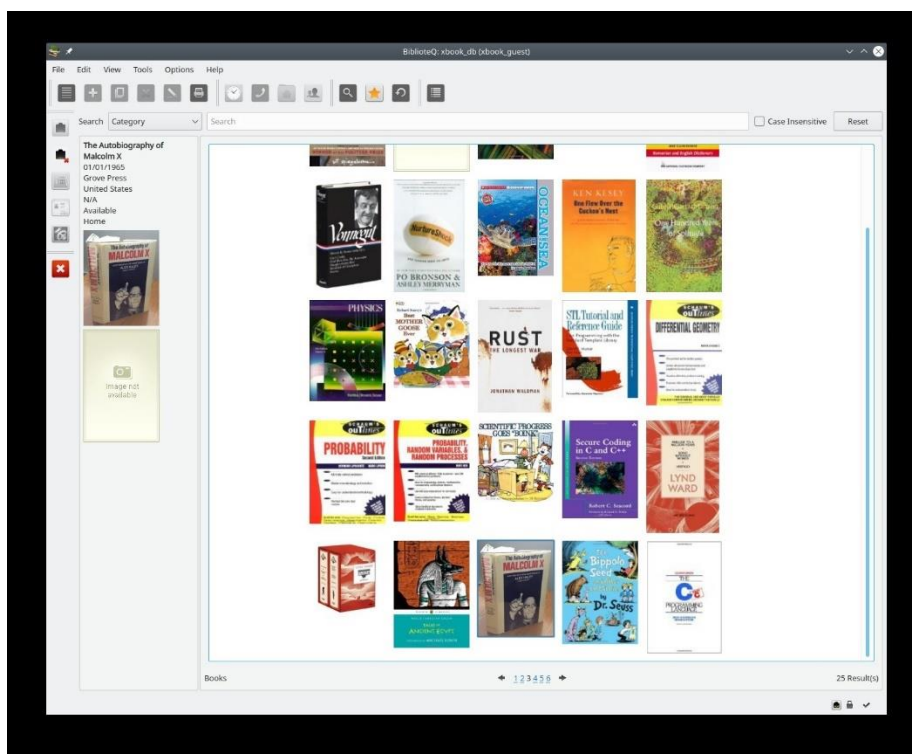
BiblioteQ: xbook_db (xbook_guest)

File Edit View Tools Options Help

Search Category Search Case Insensitive Reset

The Autobiography of Malcolm X
01/01/1965
Grove Press
United States
N/A
Available
Home

Image not available

Vonnegut

NurtureShock
PO BRONSON & ASHLEY MERRYMAN

OCEAN SEA

KEN KESEY
One Flew Over the Cuckoo's Nest

PHYSICS

MOTHER GOOSE

RUST
THE LONGEST WAR
JONATHAN WALDMAN

STL Tutorial and Reference Guide

SCHAUM'S OUTLINES
DIFFERENTIAL GEOMETRY

SCHAUM'S OUTLINES
PROBABILITY

SCHAUM'S OUTLINES
PROBABILITY, RANDOM VARIABLES, & RANDOM PROCESSES

SCIENTIFIC PROGRESS GOES "BOINK"

Secure Coding in C and C++
Robert C. Seacord

LYND WARD

The Autobiography of MALCOLM X

The Bippolo Seed
Dr. Seuss

THE C PROGRAMMING LANGUAGE

Books 1 2 3 4 5 6 25 Result(s)